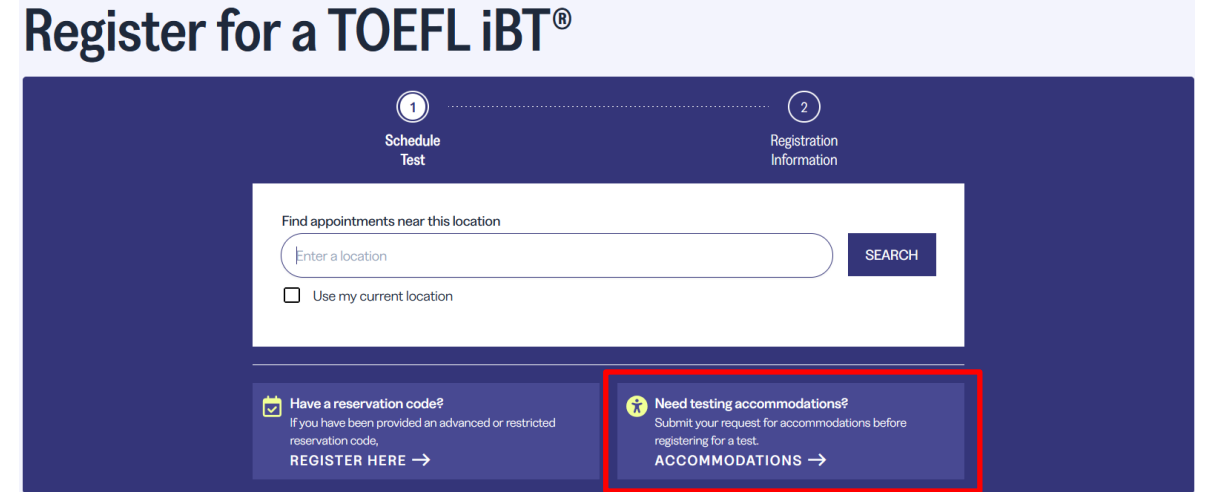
Register for a TOEFL iBT®

1
Schedule Test

2
Registration Information

Find appointments near this location

Enter a location

SEARCH

Use my current location

Have a reservation code?
If you have been provided an advanced or restricted reservation code,
REGISTER HERE →

Need testing accommodations?
Submit your request for accommodations before registering for a test.
ACCOMMODATIONS →